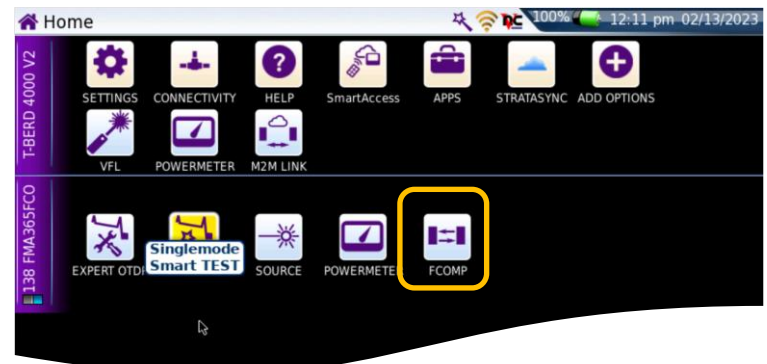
Home
100% 12:11 pm 02/13/2023

T-BERD 4000 V2
SETTINGS
CONNECTIVITY
HELP
SmartAccess
APPS
STRATASYNC
ADD OPTIONS
VFL
POWERMETER
M2M LINK

138 FMA365FCO
EXPERT OTD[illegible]
Singlemode Smart TEST
SOURCE
POWERMETE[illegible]
FCOMP